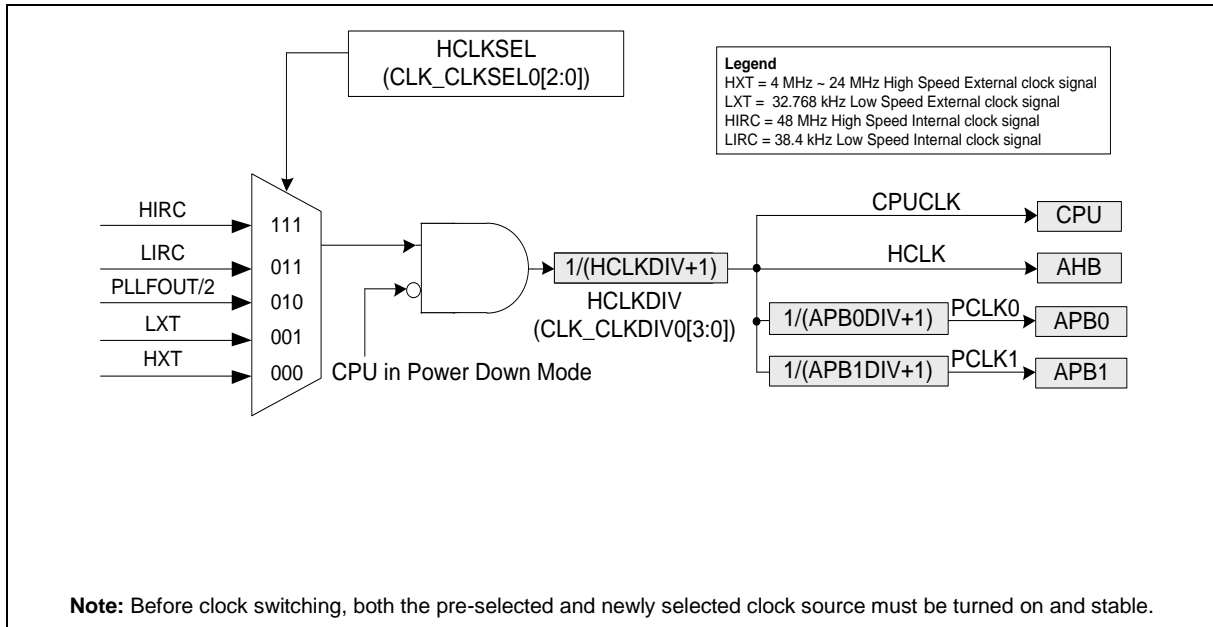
HCLKSEL
(CLK_CLKSEL0[2:0])

Legend
HXT = 4 MHz ~ 24 MHz High Speed External clock signal
LXT = 32.768 kHz Low Speed External clock signal
HIRC = 48 MHz High Speed Internal clock signal
LIRC = 38.4 kHz Low Speed Internal clock signal

HIRC
111
LIRC
011
PLLFOUT/2
010
LXT
001
HXT
000

CPU in Power Down Mode

1/(HCLKDIV+1)
HCLKDIV
(CLK_CLKDIV0[3:0])

CPUCLK
CPU
HCLK
AHB
1/(APB0DIV+1)
PCLK0
APB0
1/(APB1DIV+1)
PCLK1
APB1

Note: Before clock switching, both the pre-selected and newly selected clock source must be turned on and stable.